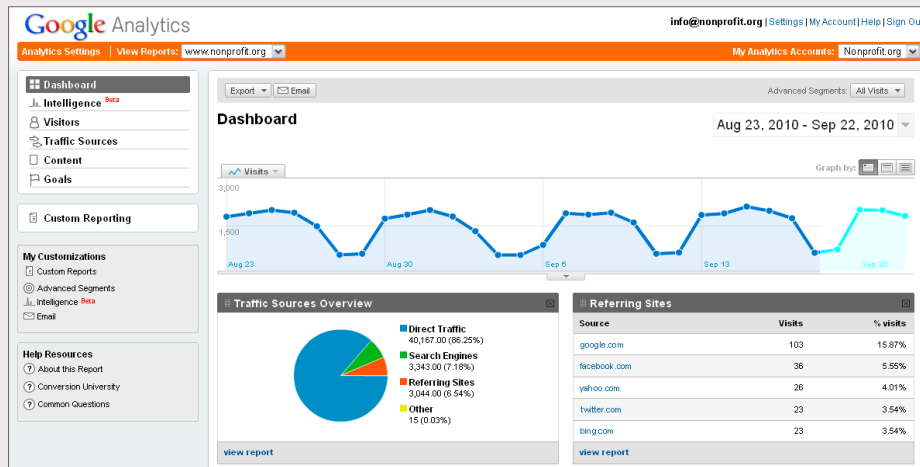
Google Analytics

info@nonprofit.org | Settings | My Account | Help | Sign Out

Analytics Settings | View Reports: www.nonprofit.org

My Analytics Accounts: Nonprofit.org

Dashboard
Intelligence Beta
Visitors
Traffic Sources
Content
Goals

Custom Reporting

My Customizations
Custom Reports
Advanced Segments
Intelligence Beta
Email

Help Resources
About this Report
Conversion University
Common Questions

Export | Email

Advanced Segments: All Visits

Dashboard

Aug 23, 2010 - Sep 22, 2010

Visits

Graph by:

3,000
1,500

Aug 23 Aug 30 Sep 6 Sep 13 Sep 20

Traffic Sources Overview

Direct Traffic
40,167.00 (86.25%)
Search Engines
3,343.00 (7.18%)
Referring Sites
3,044.00 (6.54%)
Other
15 (0.03%)

view report

Referring Sites

| Source | Visits | % visits |
|---|---|---|
| google.com | 103 | 15.87% |
| facebook.com | 36 | 5.55% |
| yahoo.com | 26 | 4.01% |
| twitter.com | 23 | 3.54% |
| bing.com | 23 | 3.54% |

view report